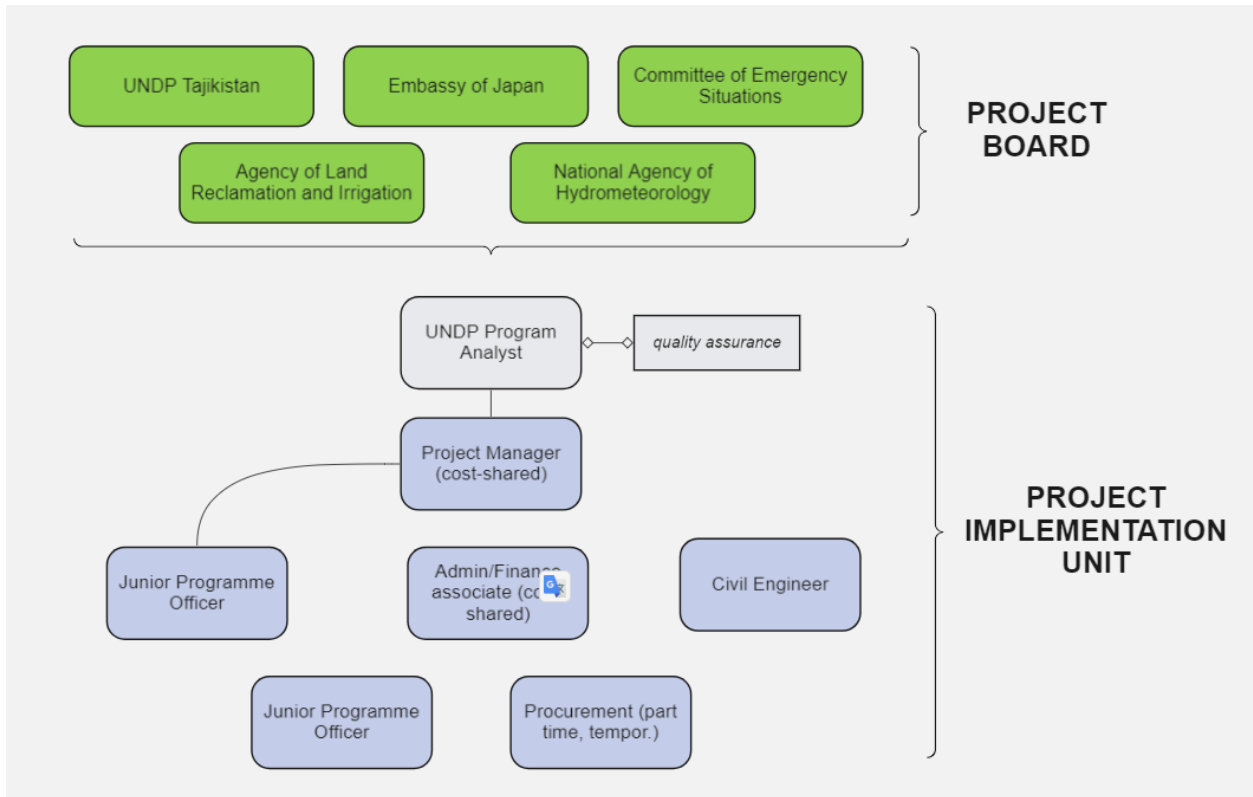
UNDP Tajikistan

Embassy of Japan

Committee of Emergency Situations

Agency of Land Reclamation and Irrigation

National Agency of Hydrometeorology

PROJECT BOARD

UNDP Program Analyst

quality assurance

Project Manager (cost-shared)

Junior Programme Officer

Admin/Finan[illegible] associate (c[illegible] shared)

Civil Engineer

Junior Programme Officer

Procurement (part time, tempor.)

PROJECT IMPLEMENTATION UNIT